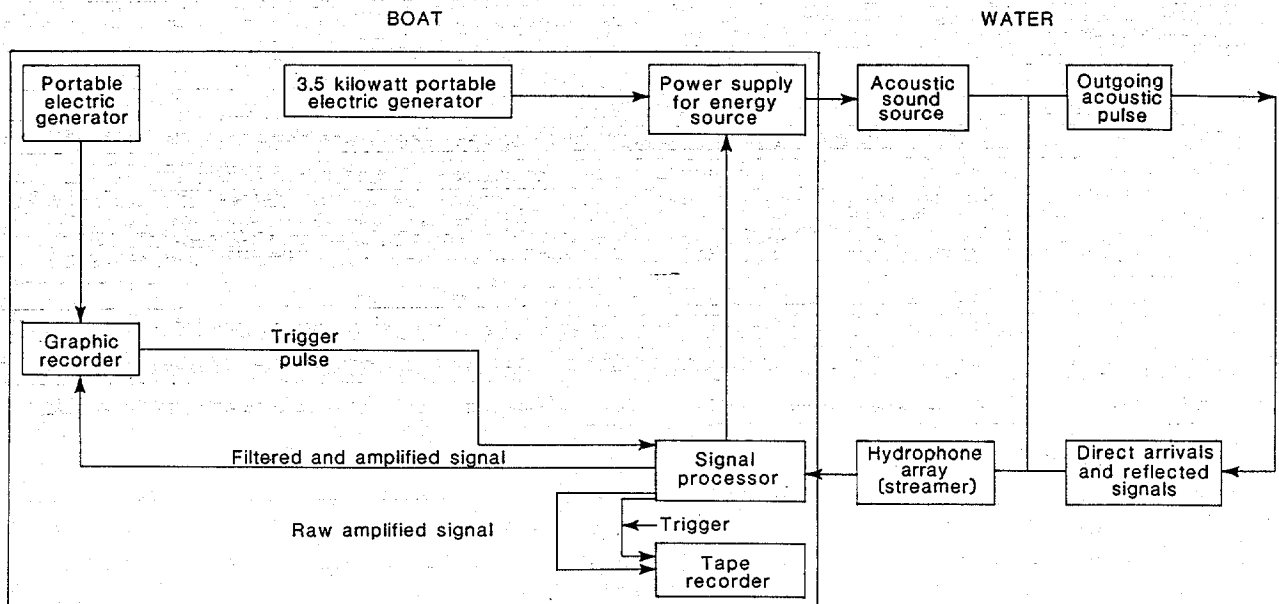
BOAT

WATER

Portable electric generator

3.5 kilowatt portable electric generator

Power supply for energy source

Acoustic sound source

Outgoing acoustic pulse

Graphic recorder

Trigger pulse

Filtered and amplified signal

Signal processor

Hydrophone array (streamer)

Direct arrivals and reflected signals

Raw amplified signal

Trigger

Tape recorder